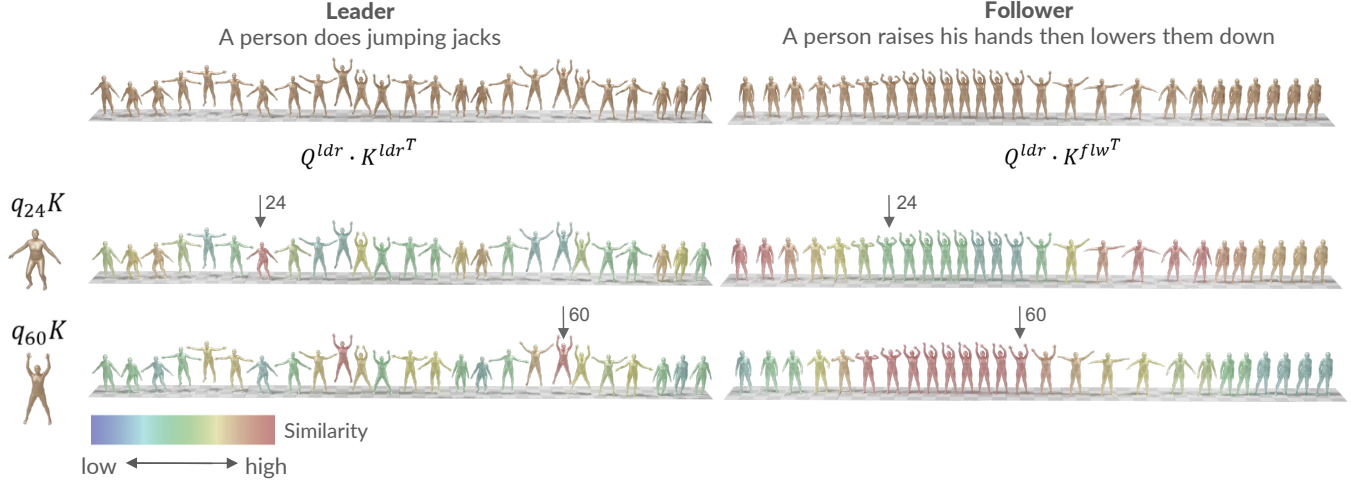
**Leader**
A person does jumping jacks

**Follower**
A person raises his hands then lowers them down

$Q^{ldr} \cdot K^{ldr^T}$

$Q^{ldr} \cdot K^{flw^T}$

$q_{24}K$

24

24

$q_{60}K$

60

60

Similarity

low high